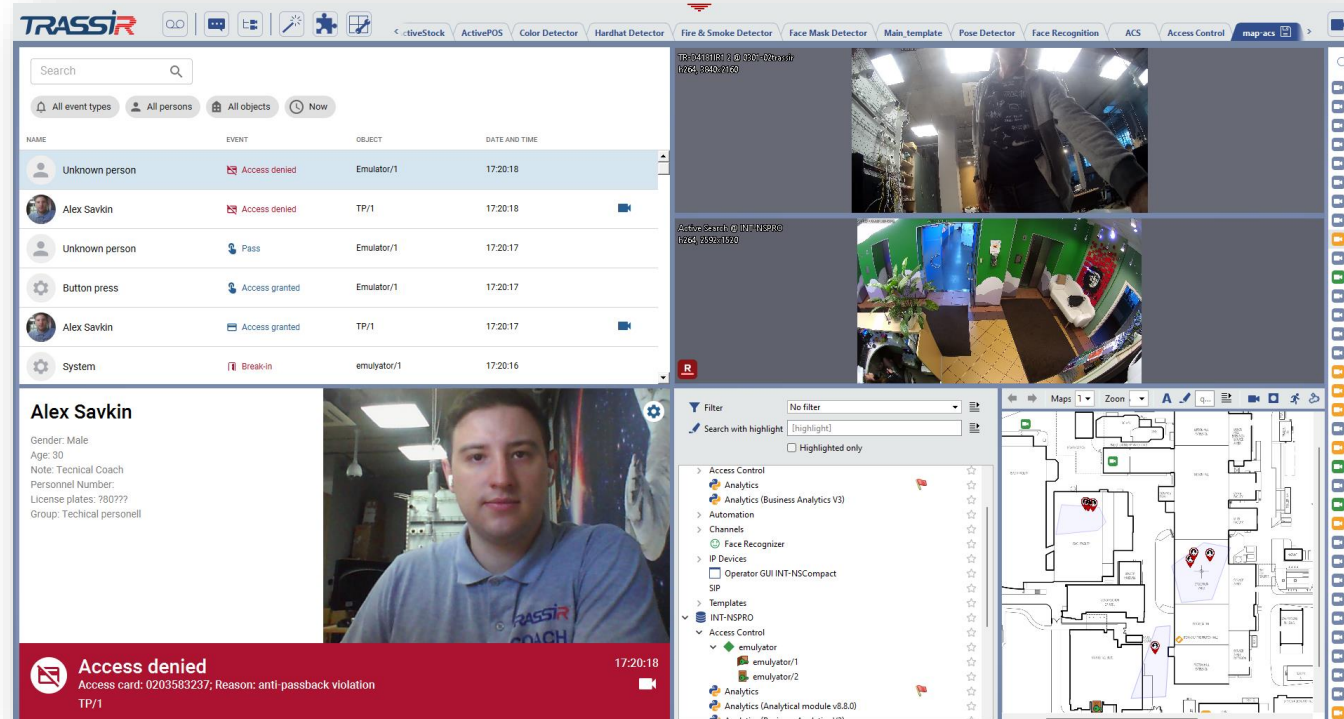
TRASSIR

ctiveStock | ActivePOS | Color Detector | Hardhat Detector | Fire & Smoke Detector | Face Mask Detector | Main_template | Pose Detector | Face Recognition | ACS | Access Control | map-acs

Search

All event types | All persons | All objects | Now

| NAME | EVENT | OBJECT | DATE AND TIME |
|---|---|---|---|
| Unknown person | Access denied | Emulator/1 | 17:20:18 |
| Alex Savkin | Access denied | TP/1 | 17:20:18 |
| Unknown person | Pass | Emulator/1 | 17:20:17 |
| Button press | Access granted | Emulator/1 | 17:20:17 |
| Alex Savkin | Access granted | TP/1 | 17:20:17 |
| System | Break-in | emulyator/1 | 17:20:16 |

TR-D4181IR1 2 @ 020-07trassir
h264, 3840x2160

Active Search @ INT-NSPRO
h264, 2592x1520

R

Alex Savkin

Gender: Male
Age: 30
Note: Tecnical Coach
Personnel Number:
License plates: ?80???
Group: Techical personell

TRASSIR COACH

Access denied
Access card: 0203583237; Reason: anti-passback violation
TP/1
17:20:18

Filter | No filter
Search with highlight | [highlight]
Highlighted only

Access Control
Analytics
Analytics (Business Analytics V3)
Automation
Channels
Face Recognizer
IP Devices
Operator GUI INT-NSCompact
SIP
Templates
INT-NSPRO
Access Control
emulyator
emulyator/1
emulyator/2
Analytics
Analytics (Analytical module v8.8.0)

Maps 1 | Zoom | A